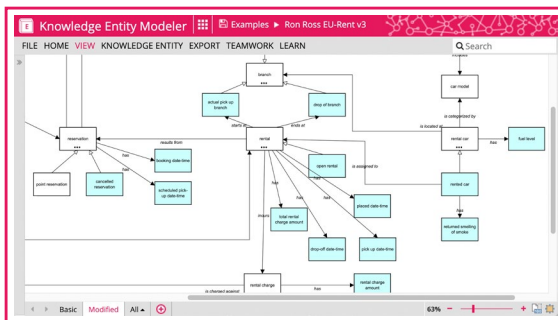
Knowledge Entity Modeler

Examples ▸ Ron Ross EU-Rent v3

FILE HOME VIEW KNOWLEDGE ENTITY EXPORT TEAMWORK LEARN

Search

branch
•••

actual pick-up branch

drop off branch

starts at

ends at

reservation
•••

results from

rental
•••

has

booking date-time

has

cancelled reservation

scheduled pick-up date-time

point reservation

open rental

is assigned to

has

has

placed date-time

total rental charge amount

drop-off date-time

pick up date-time

incurs

rental charge

rental charge amount

is checked against

has

car model

is categorized by

is located at

rental car
•••

has

fuel level

rented car

has

returned smelling of smoke

Basic Modified All ▾

63%